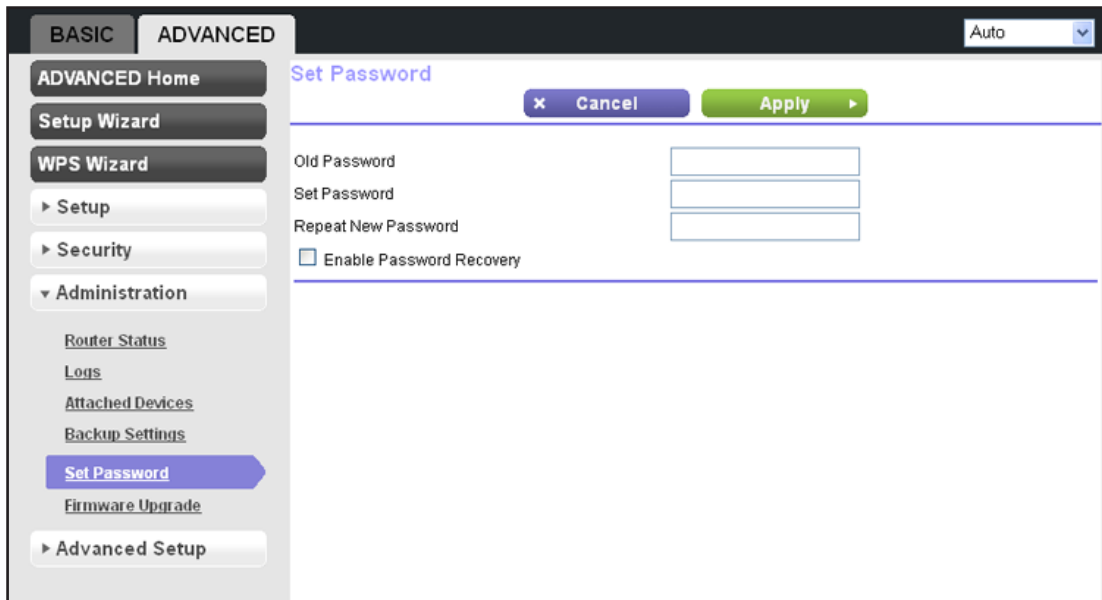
BASIC ADVANCED

Auto

ADVANCED Home

Setup Wizard

WPS Wizard

▸ Setup

▸ Security

▾ Administration

Router Status

Logs

Attached Devices

Backup Settings

Set Password

Firmware Upgrade

▸ Advanced Setup

Set Password

× Cancel

Apply ▸

Old Password

Set Password

Repeat New Password

Enable Password Recovery